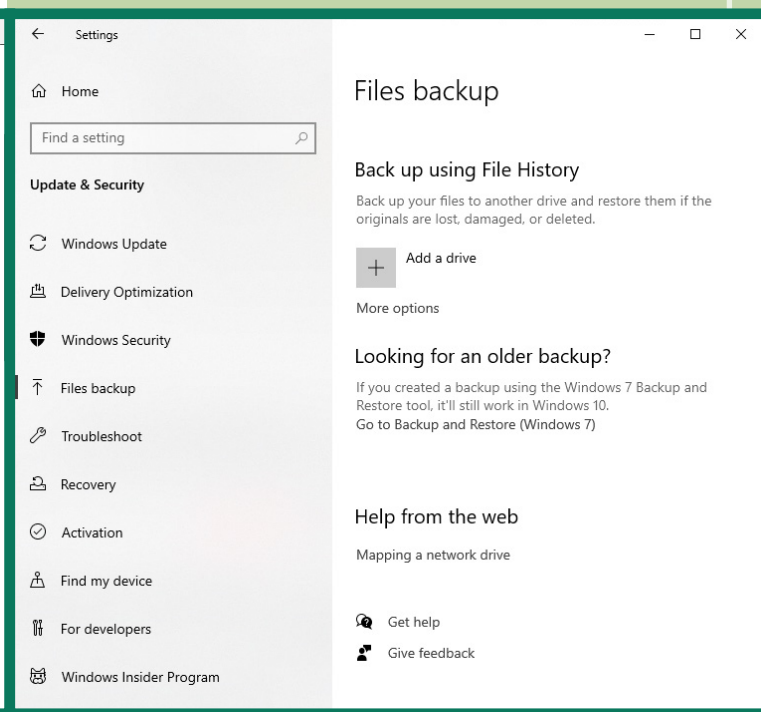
Settings

Home

Find a setting

Update & Security

Windows Update

Delivery Optimization

Windows Security

Files backup

Troubleshoot

Recovery

Activation

Find my device

For developers

Windows Insider Program

Files backup

Back up using File History

Back up your files to another drive and restore them if the originals are lost, damaged, or deleted.

+ Add a drive

More options

Looking for an older backup?

If you created a backup using the Windows 7 Backup and Restore tool, it'll still work in Windows 10.

Go to Backup and Restore (Windows 7)

Help from the web

Mapping a network drive

Get help

Give feedback